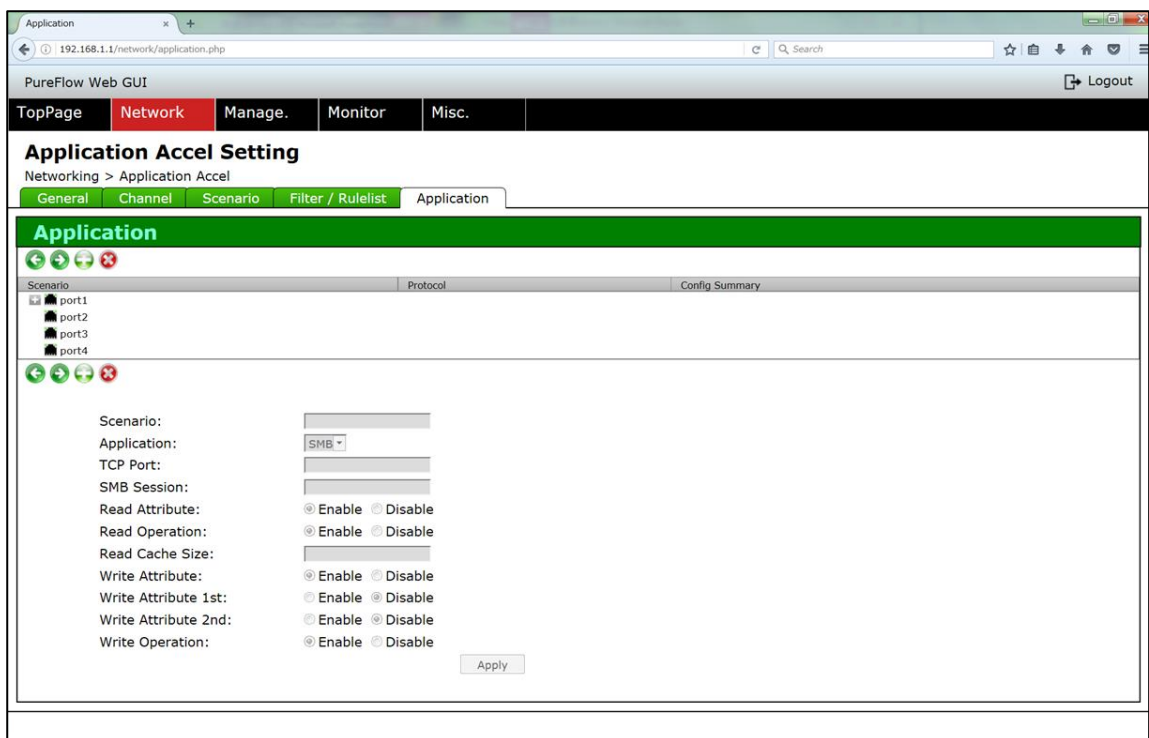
Application × +

192.168.1.1/network/application.php

Search

PureFlow Web GUI

Logout

TopPage Network Manage. Monitor Misc.

Application Accel Setting

Networking > Application Accel

General Channel Scenario Filter / Rulelist Application

Application

| Scenario | Protocol | Config Summary |
|---|---|---|
| port1 | | |
| port2 | | |
| port3 | | |
| port4 | | |

Scenario:

Application: SMB

TCP Port:

SMB Session:

Read Attribute: Enable Disable

Read Operation: Enable Disable

Read Cache Size:

Write Attribute: Enable Disable

Write Attribute 1st: Enable Disable

Write Attribute 2nd: Enable Disable

Write Operation: Enable Disable

Apply